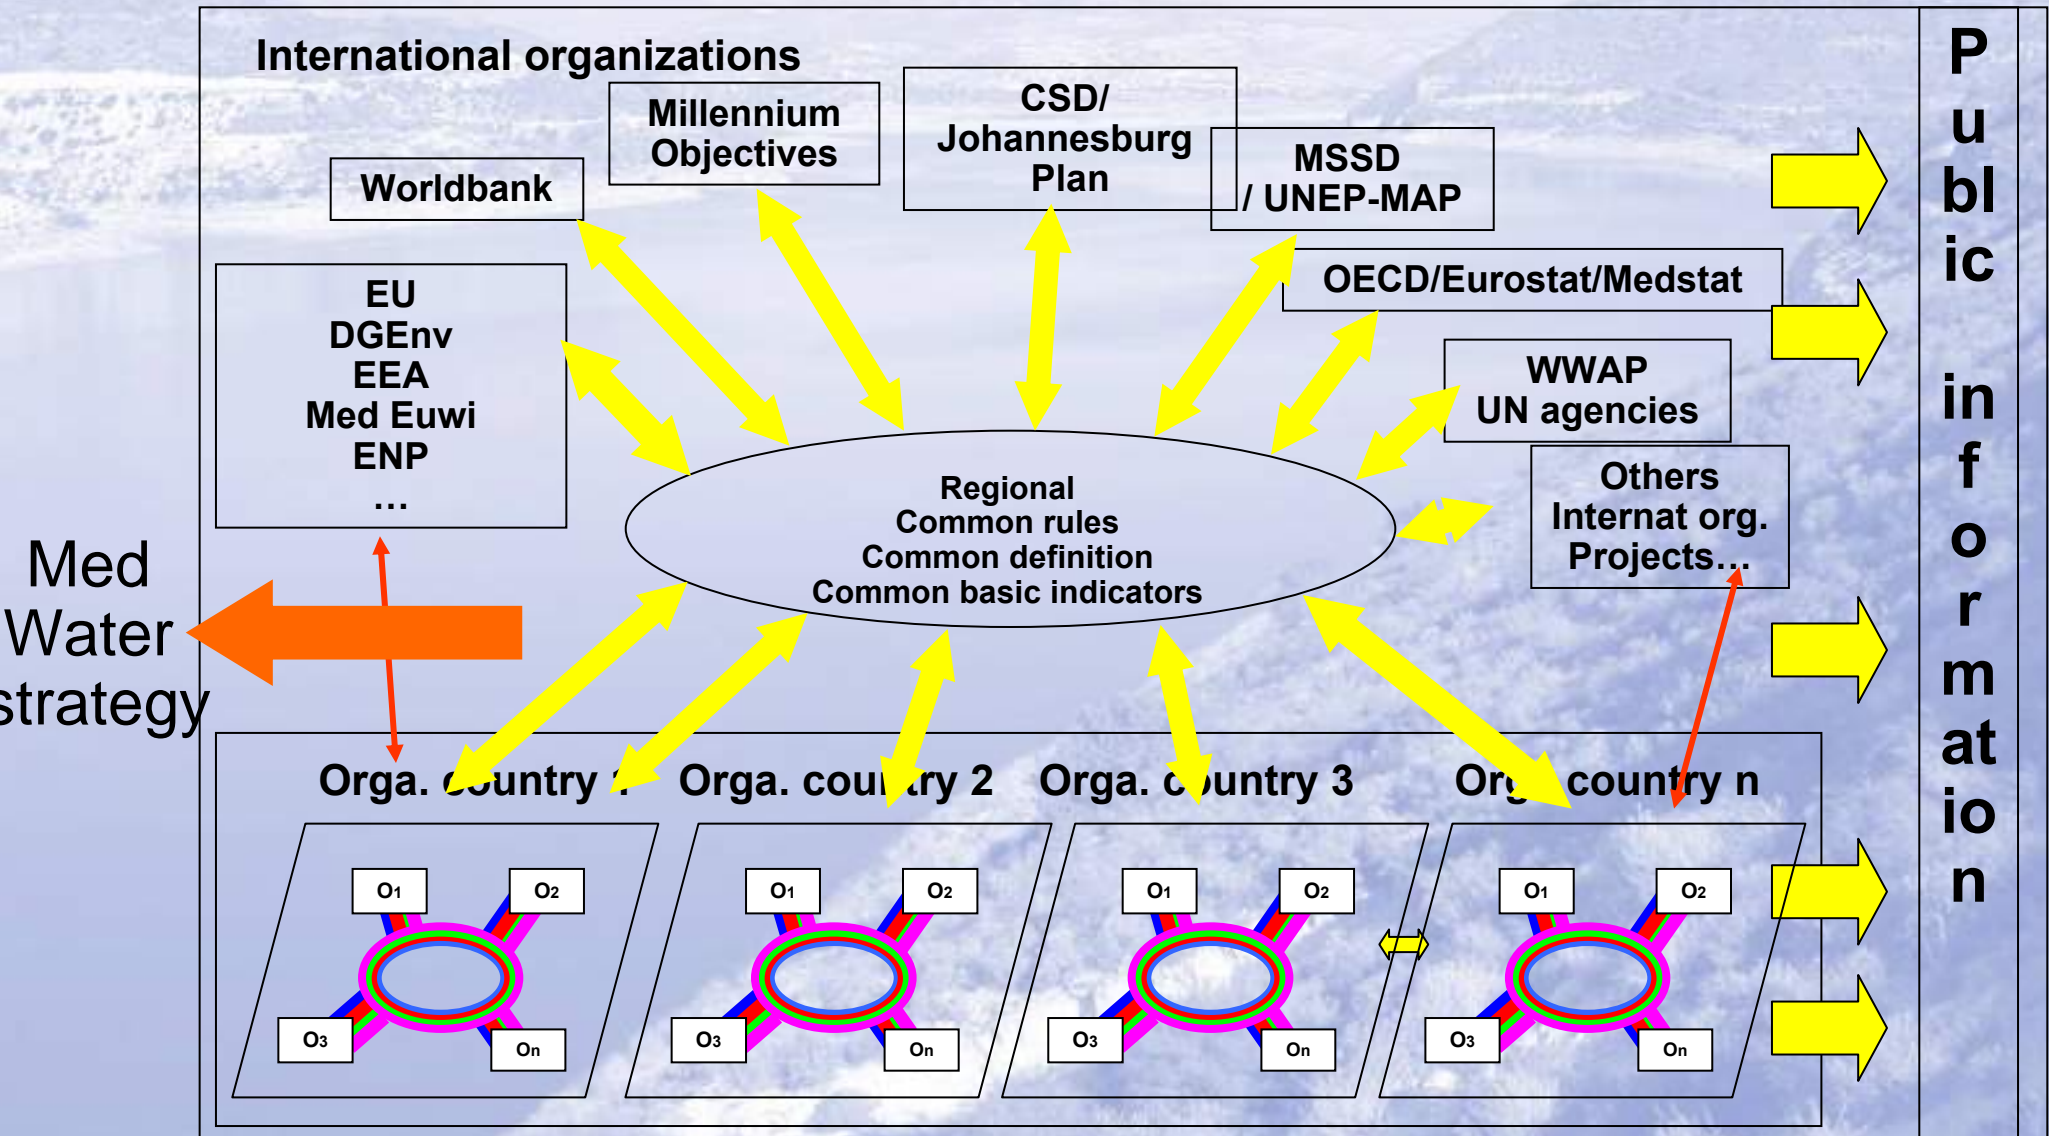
International organizations

Worldbank

Millennium Objectives

CSD/ Johannesburg Plan

MSSD / UNEP-MAP

OECD/Eurostat/Medstat

WWAP UN agencies

Others Internat org. Projects…

EU
DGEnv
EEA
Med Euwi
ENP
…

Regional
Common rules
Common definition
Common basic indicators

Med Water strategy

Orga. country 1 Orga. country 2 Orga. country 3 Orga. country n

O1 O2 O3 On

O1 O2 O3 On

O1 O2 O3 On

O1 O2 O3 On

Public information